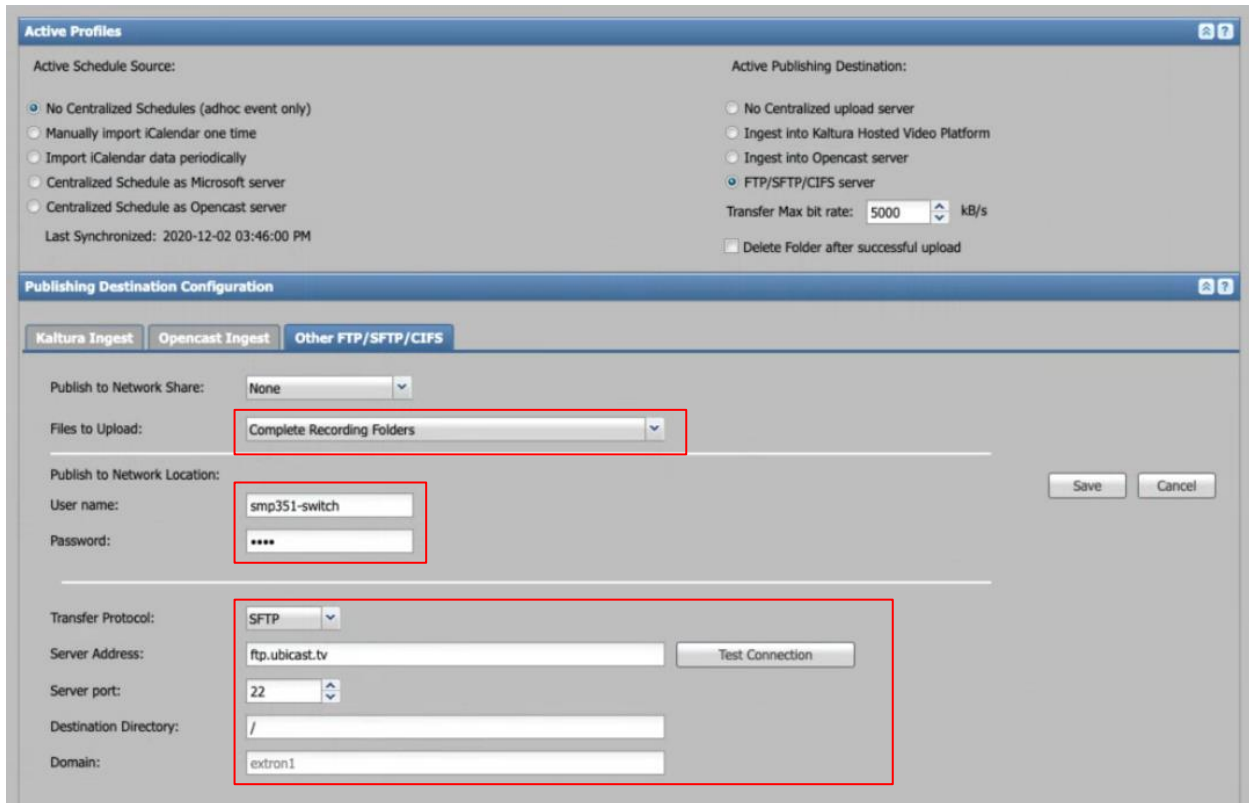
Active Profiles

Active Schedule Source:

No Centralized Schedules (adhoc event only)
Manually import iCalendar one time
Import iCalendar data periodically
Centralized Schedule as Microsoft server
Centralized Schedule as Opencast server

Last Synchronized: 2020-12-02 03:46:00 PM

Active Publishing Destination:

No Centralized upload server
Ingest into Kaltura Hosted Video Platform
Ingest into Opencast server
FTP/SFTP/CIFS server

Transfer Max bit rate: 5000 kB/s

Delete Folder after successful upload

Publishing Destination Configuration

Kaltura Ingest | Opencast Ingest | Other FTP/SFTP/CIFS

Publish to Network Share: None

Files to Upload: Complete Recording Folders

Publish to Network Location:

User name: smp351-switch

Password: ••••

Save | Cancel

Transfer Protocol: SFTP

Server Address: ftp.ubicast.tv | Test Connection

Server port: 22

Destination Directory: /

Domain: extron1